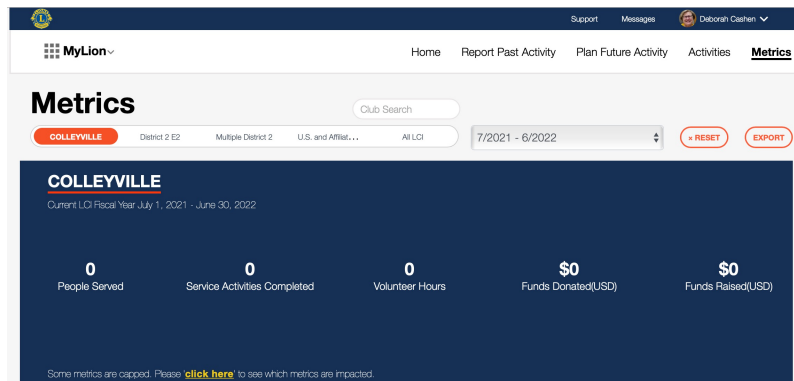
Support Messages Deborah Cashen

MyLion

Home Report Past Activity Plan Future Activity Activities Metrics

Metrics

Club Search

COLLEYVILLE District 2 E2 Multiple District 2 U.S. and Affiliat... All LCI

7/2021 - 6/2022

× RESET EXPORT

COLLEYVILLE

Current LCI Fiscal Year July 1, 2021 - June 30, 2022

0
People Served

0
Service Activities Completed

0
Volunteer Hours

$0
Funds Donated(USD)

$0
Funds Raised(USD)

Some metrics are capped. Please 'click here' to see which metrics are impacted.